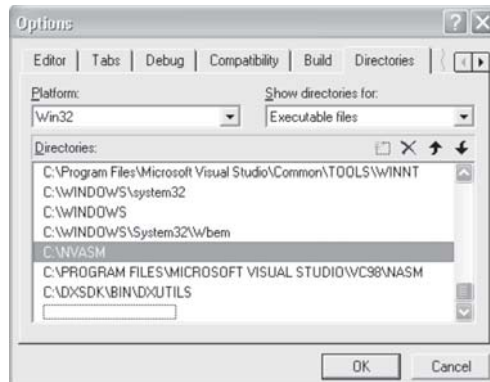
Options

Editor | Tabs | Debug | Compatibility | Build | Directories

Platform:
Win32

Show directories for:
Executable files

Directories:

C:\Program Files\Microsoft Visual Studio\Common\TOOLS\WINNT
C:\WINDOWS\system32
C:\WINDOWS
C:\WINDOWS\System32\Wbem
C:\NVASM
C:\PROGRAM FILES\MICROSOFT VISUAL STUDIO\VC98\NASM
C:\DXSDK\BIN\DXUTILS

OK
Cancel